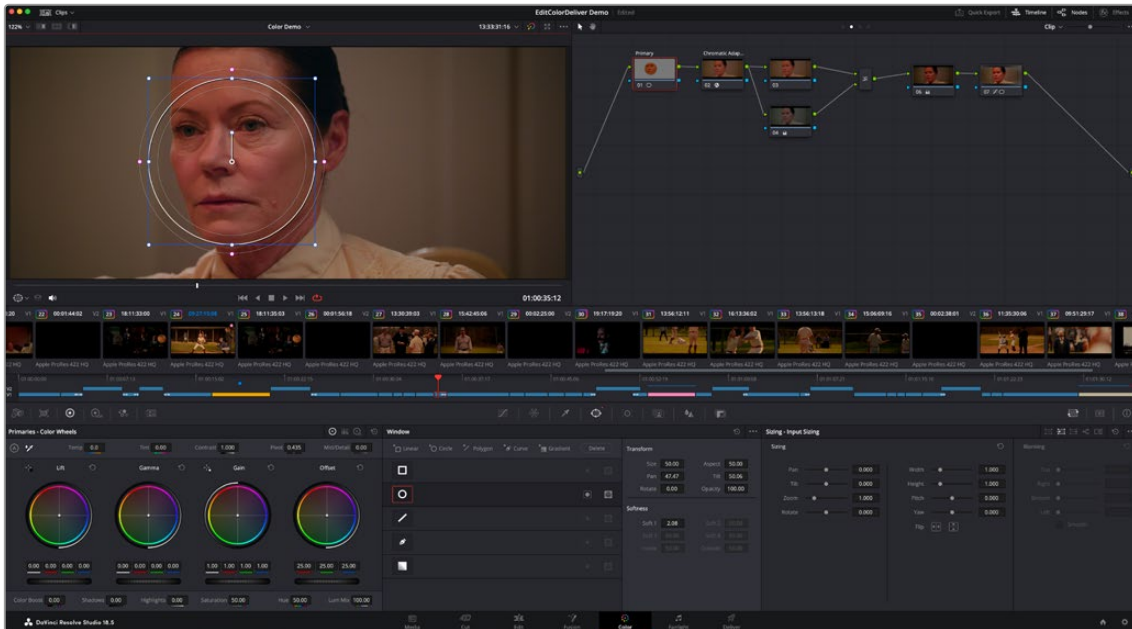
Clips
122%
Color Demo
13:33:31:16
EditColorDeliver Demo Edited
Quick Export Timeline Nodes Effects
Clip
Primary
Chromatic Adap...
01
02
03
04
06
07
01:00:35:12
22 00:01:44:02 23 18:11:33:00 24 25 18:11:20:03 26 00:01:56:18 27 13:30:39:03 28 15:42:45:06 29 00:02:25:00 30 19:17:19:20 31 13:56:12:11 32 16:13:36:02 33 13:56:13:18 34 15:06:09:16 35 00:02:38:01 36 11:35:30:06 37 09:51:29:17
Apple ProRes 422 HQ
Primaries - Color Wheels
Temp 0.0 Tint 0.00 Contrast 1.000 Pivot 0.435 Mid/Detail 0.00
Lift Gamma Gain Offset
0.00 0.00 0.00 0.00
0.00 0.00 0.00 0.00
1.00 1.00 1.00 1.00
25.00 25.00 25.00
Color Boost 0.00 Shadows 0.00 Highlights 0.00 Saturation 50.00 Hue 50.00 Lum Mix 100.00
Window
Linear Circle Polygon Curve Gradient Delete
Transform
Size 50.00 Aspect 50.00
Pan 47.47 Tilt 50.06
Rotate 0.00 Opacity 100.00
Softness
Soft 1 2.08
Sizing - Input Sizing
Sizing
Pan 0.000 Width 1.000
Tilt 0.000 Height 1.000
Zoom 1.000 Pitch 0.000
Rotate 0.000 Yaw 0.000
Flip
Warping
DaVinci Resolve Studio 18.5
Media Cut Edit Fusion Color Fairlight Deliver